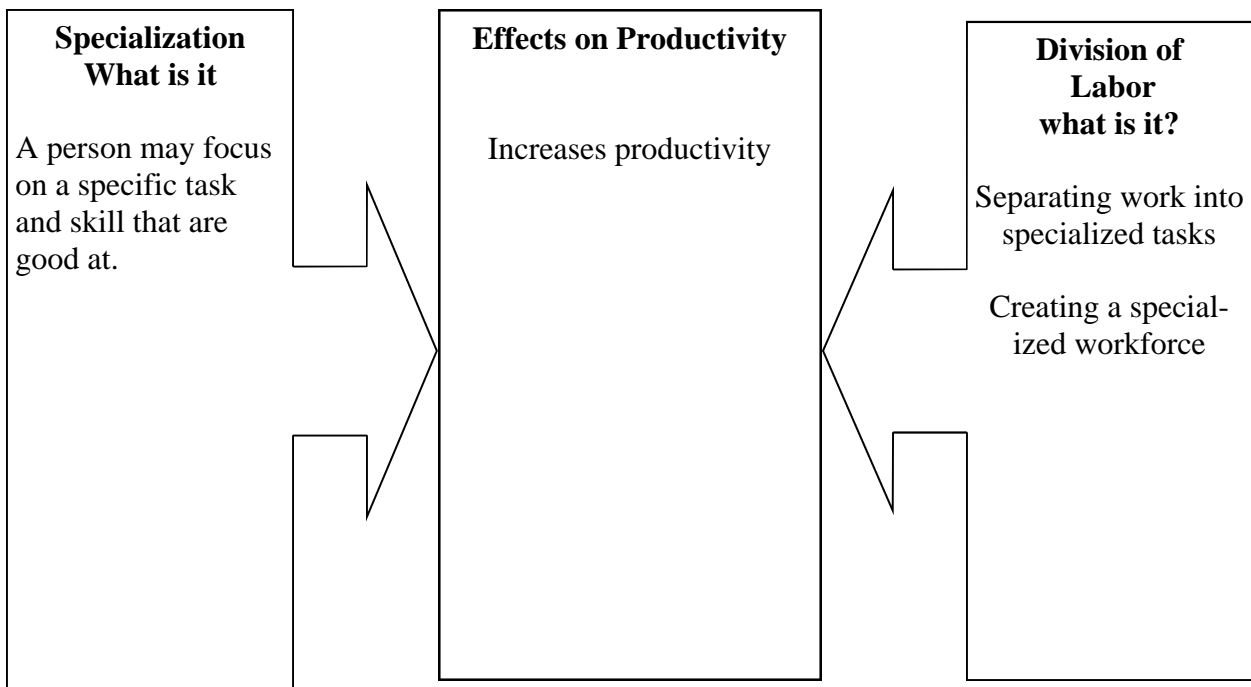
**Specialization What is it**

A person may focus on a specific task and skill that are good at.

**Effects on Productivity**

Increases productivity

**Division of Labor what is it?**

Separating work into specialized tasks

Creating a specialized workforce